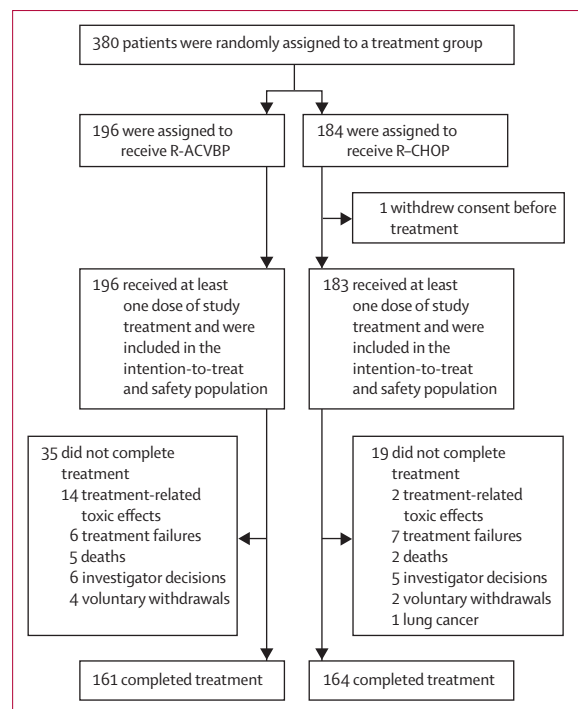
380 patients were randomly assigned to a treatment group

196 were assigned to receive R-ACVBP

184 were assigned to receive R–CHOP

1 withdrew consent before treatment

196 received at least one dose of study treatment and were included in the intention-to-treat and safety population

183 received at least one dose of study treatment and were included in the intention-to-treat and safety population

35 did not complete treatment
14 treatment-related toxic effects
6 treatment failures
5 deaths
6 investigator decisions
4 voluntary withdrawals

19 did not complete treatment
2 treatment-related toxic effects
7 treatment failures
2 deaths
5 investigator decisions
2 voluntary withdrawals
1 lung cancer

161 completed treatment

164 completed treatment